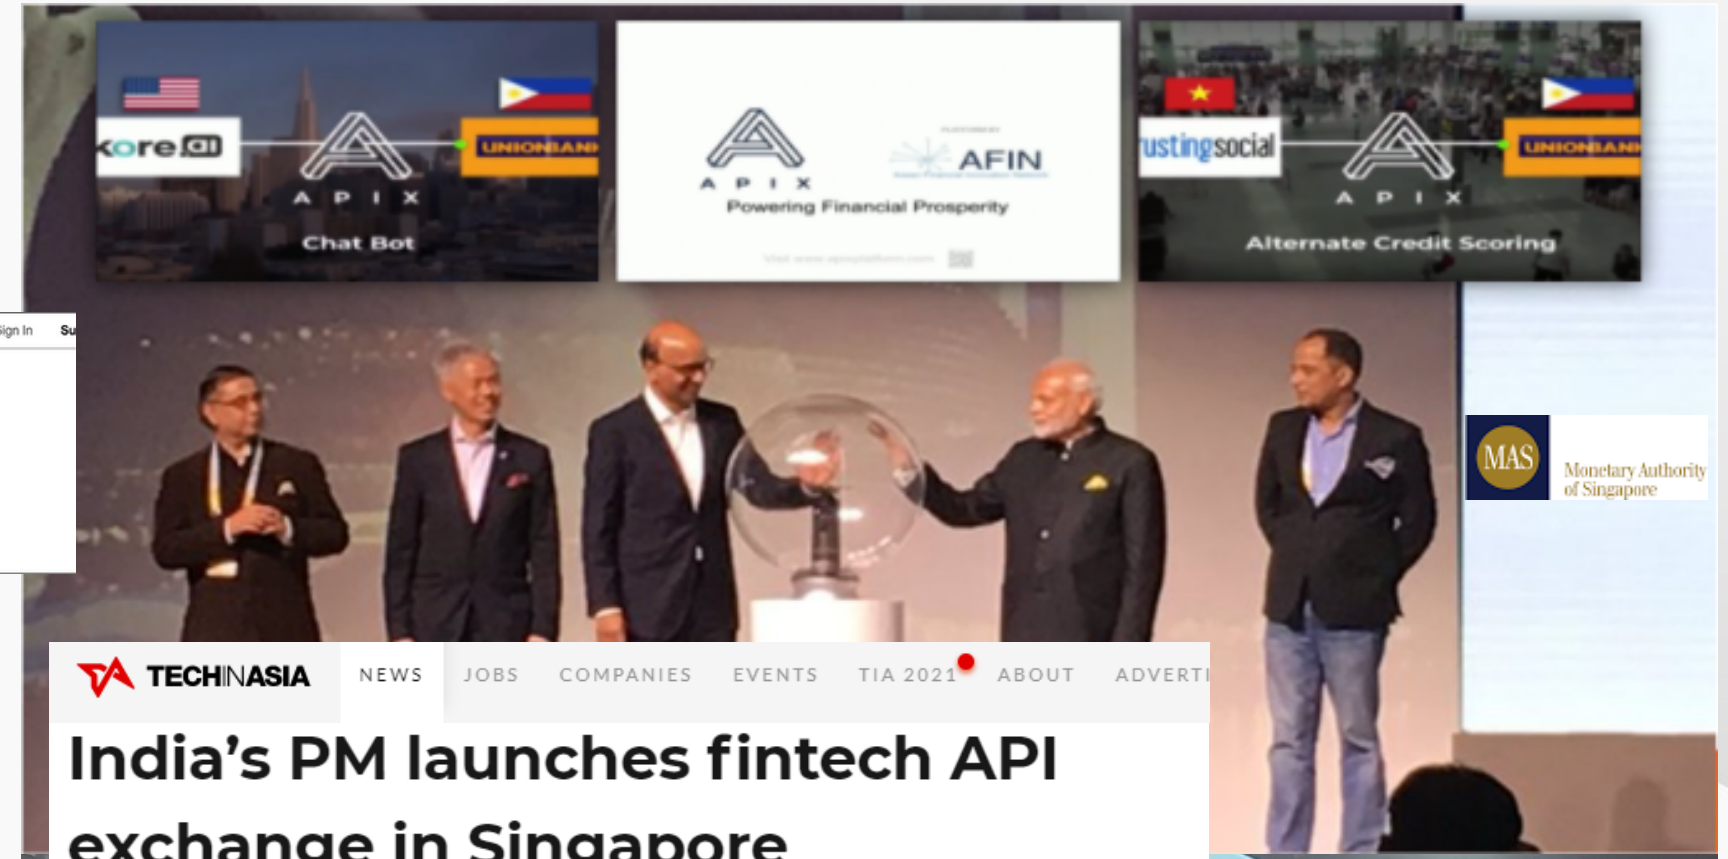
kore.ai

APIX

UNIONBANK

Chat Bot

APIX

AFIN

Powering Financial Prosperity

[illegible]

ustingsocial

APIX

UNIONBANK

Alternate Credit Scoring

Sign In Su

MAS Monetary Authority of Singapore

TECHINASIA NEWS JOBS COMPANIES EVENTS TIA 2021 ABOUT ADVERTI

India’s PM launches fintech API exchange in Singapore